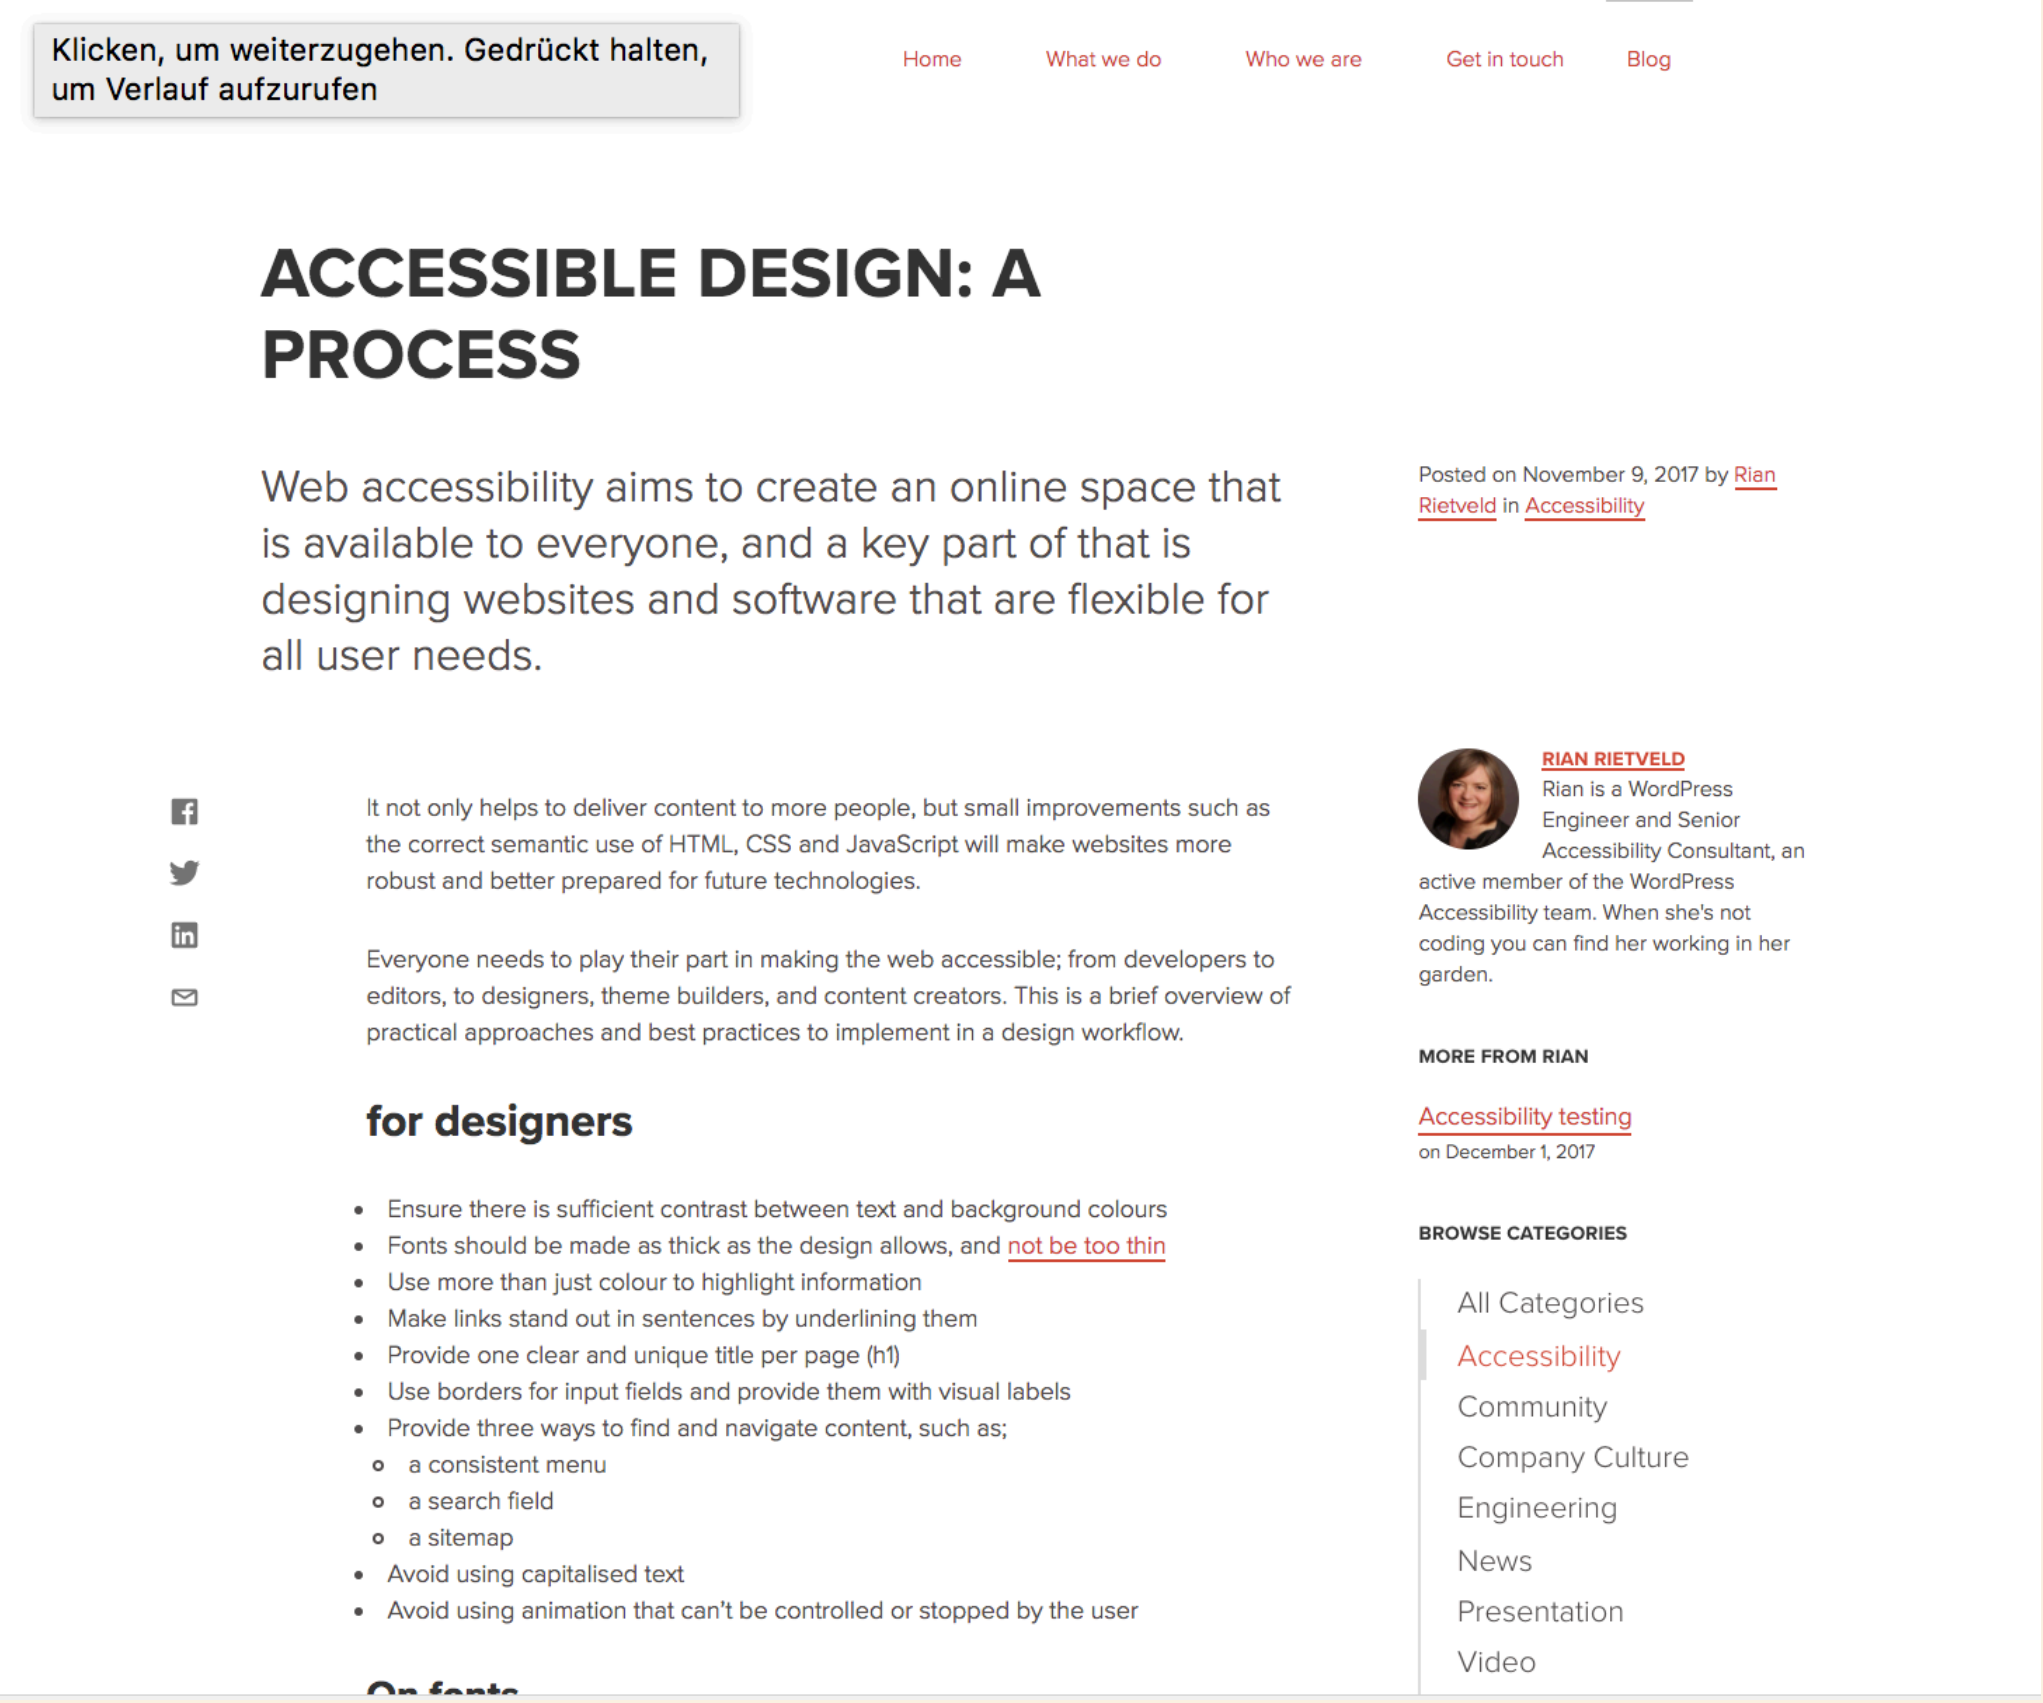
Klicken, um weiterzugehen. Gedrückt halten, um Verlauf aufzurufen

Home What we do Who we are Get in touch Blog

ACCESSIBLE DESIGN: A PROCESS

Web accessibility aims to create an online space that is available to everyone, and a key part of that is designing websites and software that are flexible for all user needs.

Posted on November 9, 2017 by Rian Rietveld in Accessibility

It not only helps to deliver content to more people, but small improvements such as the correct semantic use of HTML, CSS and JavaScript will make websites more robust and better prepared for future technologies.

Everyone needs to play their part in making the web accessible; from developers to editors, to designers, theme builders, and content creators. This is a brief overview of practical approaches and best practices to implement in a design workflow.

for designers

- Ensure there is sufficient contrast between text and background colours
- Fonts should be made as thick as the design allows, and not be too thin
- Use more than just colour to highlight information
- Make links stand out in sentences by underlining them
- Provide one clear and unique title per page (h1)
- Use borders for input fields and provide them with visual labels
- Provide three ways to find and navigate content, such as;
  - a consistent menu
  - a search field
  - a sitemap
- Avoid using capitalised text
- Avoid using animation that can't be controlled or stopped by the user

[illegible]

RIAN RIETVELD
Rian is a WordPress Engineer and Senior Accessibility Consultant, an active member of the WordPress Accessibility team. When she's not coding you can find her working in her garden.

MORE FROM RIAN

Accessibility testing
on December 1, 2017

BROWSE CATEGORIES

All Categories
Accessibility
Community
Company Culture
Engineering
News
Presentation
Video